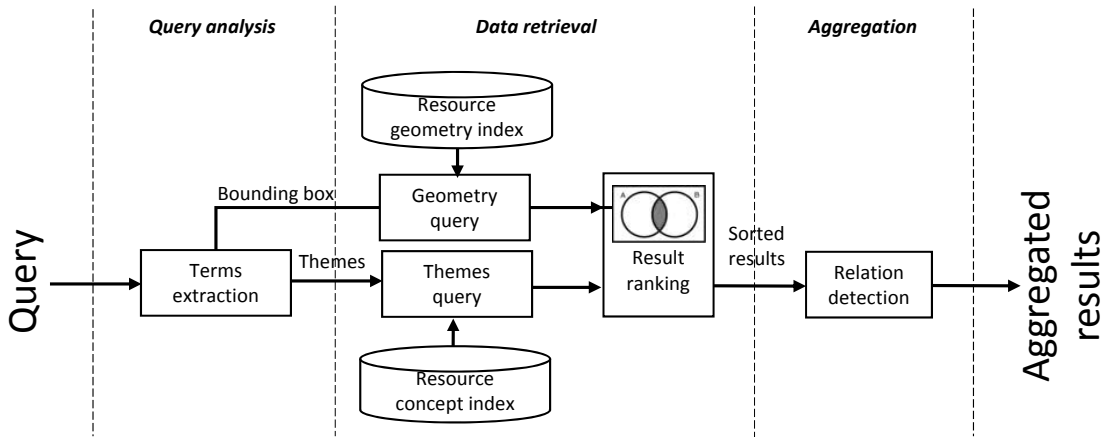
Query analysis

Data retrieval

Aggregation

Query

Terms extraction

Bounding box

Themes

Resource geometry index

Geometry query

Themes query

Resource concept index

A

B

Result ranking

Sorted results

Relation detection

Aggregated results